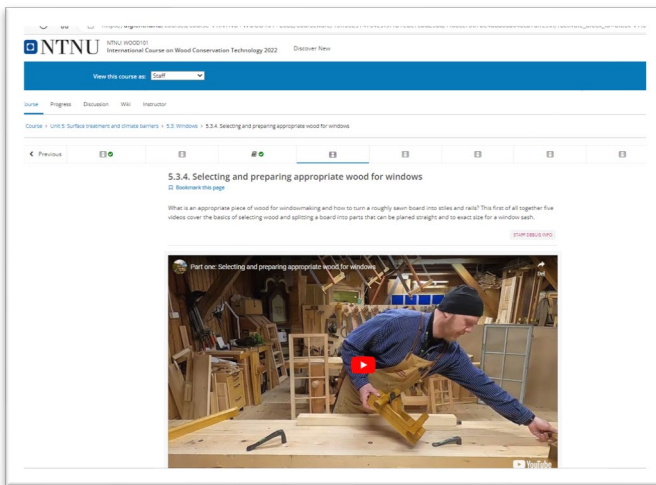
NTNU NTNU: WOOD101 International Course on Wood Conservation Technology 2022 Discover New

View this course as: Staff

Course Progress Discussion Wiki Instructor

Course > Unit 5: Surface treatment and climate barriers > 5.5. Windows > 5.3.4. Selecting and preparing appropriate wood for windows

< Previous

5.3.4. Selecting and preparing appropriate wood for windows

Bookmark this page

What is an appropriate piece of wood for windowmaking and how to turn a roughly sawn board into stiles and rails? This first of all together five videos cover the basics of selecting wood and splitting a board into parts that can be planed straight and to exact size for a window sash.

STAFF DEBUG INFO

Part one: Selecting and preparing appropriate wood for windows

YouTube